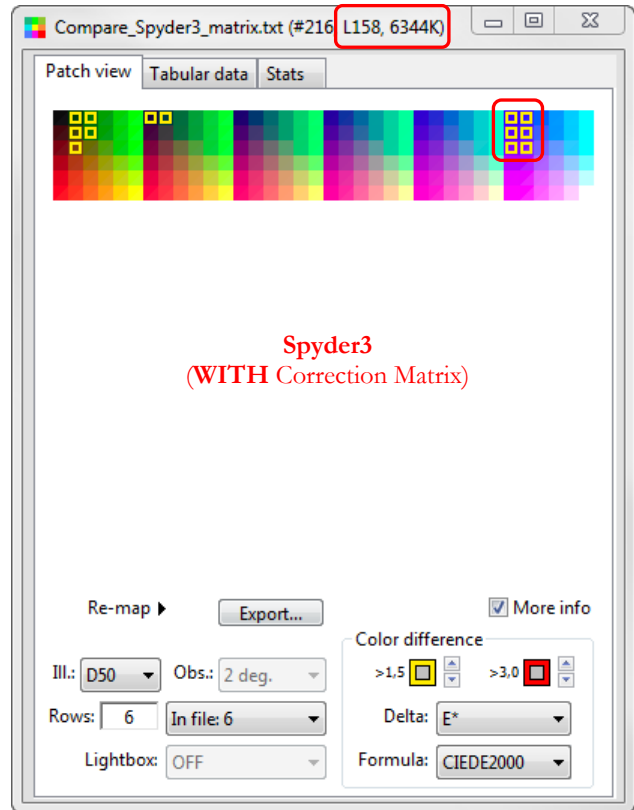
Compare_Spyder3_matrix.txt (#216 L158, 6344K)

Patch view | Tabular data | Stats

Spyder3
(WITH Correction Matrix)

Re-map

Export...

More info

Color difference

Ill.: D50

Obs.: 2 deg.

>1,5

>3,0

Rows: 6

In file: 6

Delta: E*

Lightbox: OFF

Formula: CIEDE2000